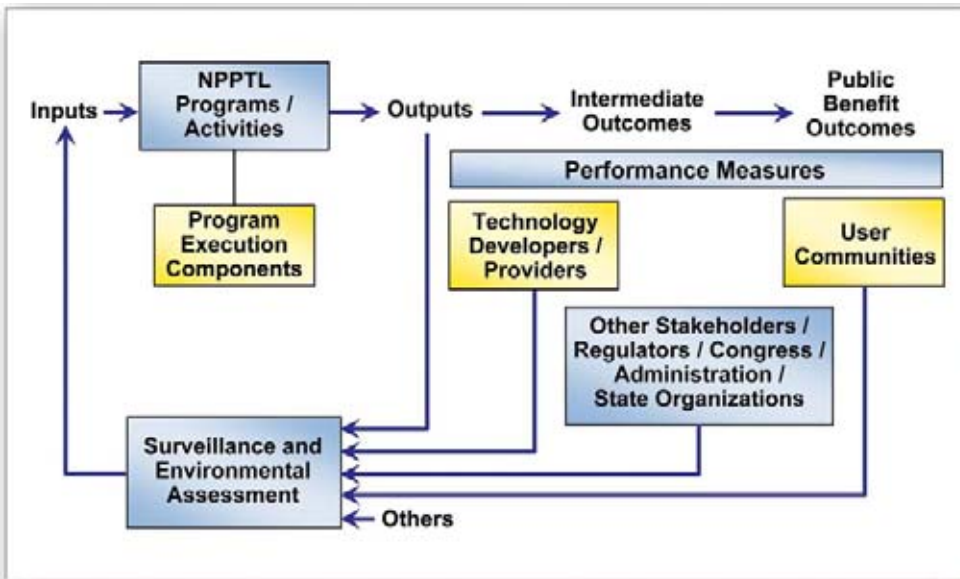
Inputs

NPPTL Programs / Activities

Outputs

Intermediate Outcomes

Public Benefit Outcomes

Performance Measures

Program Execution Components

Technology Developers / Providers

User Communities

Other Stakeholders / Regulators / Congress / Administration / State Organizations

Surveillance and Environmental Assessment

Others